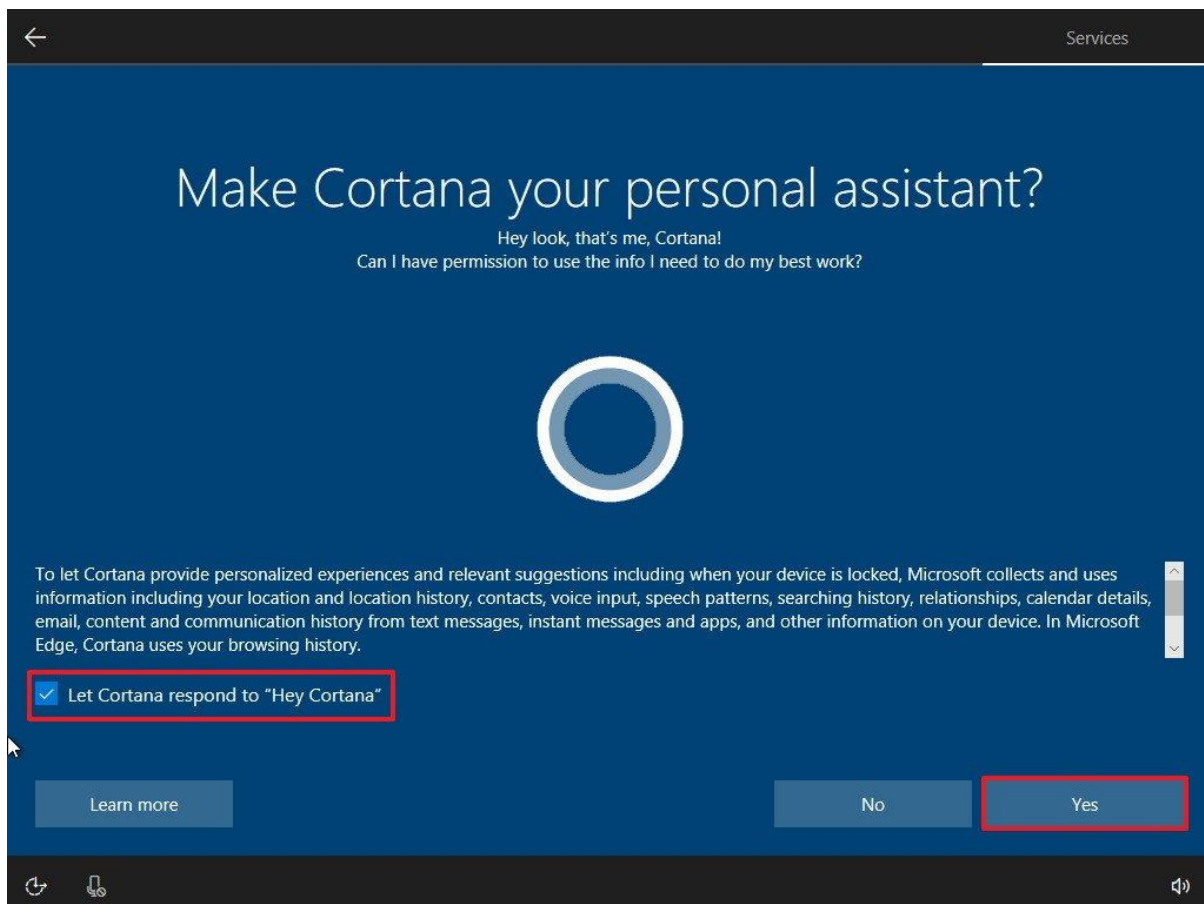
Services

Make Cortana your personal assistant?

Hey look, that's me, Cortana!
Can I have permission to use the info I need to do my best work?

To let Cortana provide personalized experiences and relevant suggestions including when your device is locked, Microsoft collects and uses information including your location and location history, contacts, voice input, speech patterns, searching history, relationships, calendar details, email, content and communication history from text messages, instant messages and apps, and other information on your device. In Microsoft Edge, Cortana uses your browsing history.

Let Cortana respond to "Hey Cortana"

Learn more

No

Yes